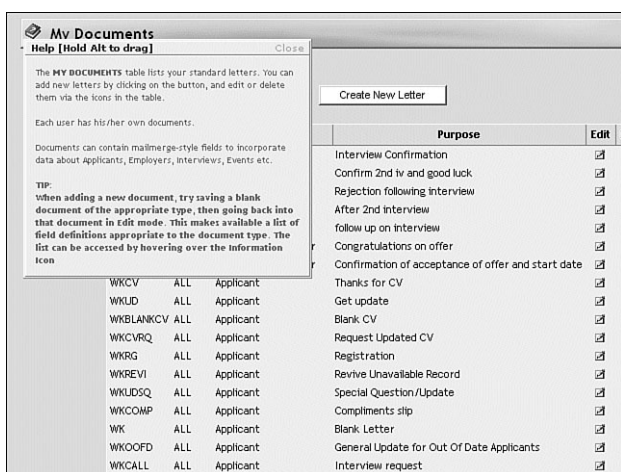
My Documents

Help [Hold Alt to drag]

Close

The MY DOCUMENTS table lists your standard letters. You can add new letters by clicking on the button, and edit or delete them via the icons in the table.

Each user has his/her own documents.

Documents can contain mailmerge-style fields to incorporate data about Applicants, Employers, Interviews, Events etc.

TIP:
When adding a new document, try saving a blank document of the appropriate type, then going back into that document in Edit mode. This makes available a list of field definitions appropriate to the document type. The list can be accessed by hovering over the Information Icon

Create New Letter

| | | | Purpose | Edit |
|---|---|---|---|---|
| | | | Interview Confirmation | |
| | | | Confirm 2nd iv and good luck | |
| | | | Rejection following interview | |
| | | | After 2nd interview | |
| | | | follow up on interview | |
| | | r | Congratulations on offer | |
| | | r | Confirmation of acceptance of offer and start date | |
| WKCV | ALL | Applicant | Thanks for CV | |
| WKUD | ALL | Applicant | Get update | |
| WKBLANKCV | ALL | Applicant | Blank CV | |
| WKCVRQ | ALL | Applicant | Request Updated CV | |
| WKRG | ALL | Applicant | Registration | |
| WKREVI | ALL | Applicant | Revive Unavailable Record | |
| WKUDSQ | ALL | Applicant | Special Question/Update | |
| WKCOMP | ALL | Applicant | Compliments slip | |
| WK | ALL | Applicant | Blank Letter | |
| WKOOFD | ALL | Applicant | General Update for Out Of Date Applicants | |
| WKCALL | ALL | Applicant | Interview request | |